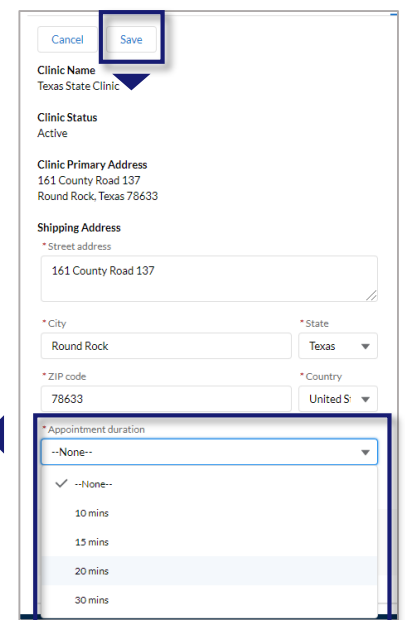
Cancel Save

Clinic Name
Texas State Clinic

Clinic Status
Active

Clinic Primary Address
161 County Road 137
Round Rock, Texas 78633

Shipping Address
* Street address
161 County Road 137

* City
Round Rock

* State
Texas

* ZIP code
78633

* Country
United St

* Appointment duration
--None--

--None--
10 mins
15 mins
20 mins
30 mins